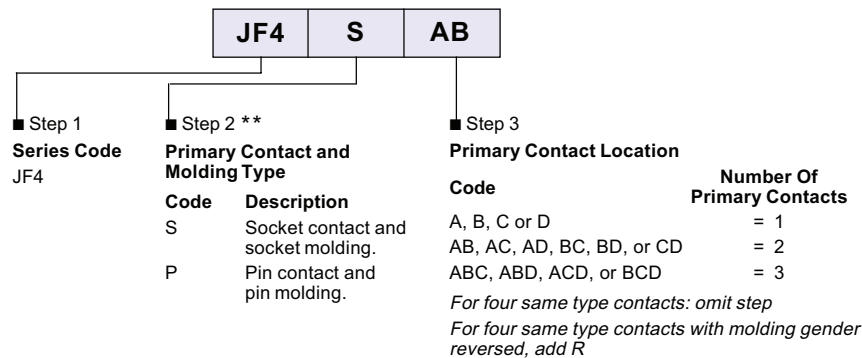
| JF4 | S | AB |
|---|---|---|

■ Step 1
**Series Code**
JF4

■ Step 2 **
**Primary Contact and Molding Type**

| Code | Description |
|---|---|
| S | Socket contact and socket molding. |
| P | Pin contact and pin molding. |

■ Step 3
**Primary Contact Location**

| Code | Number Of Primary Contacts |
|---|---|
| A, B, C or D | = 1 |
| AB, AC, AD, BC, BD, or CD | = 2 |
| ABC, ABD, ACD, or BCD | = 3 |

*For four same type contacts: omit step*
*For four same type contacts with molding gender reversed, add R*